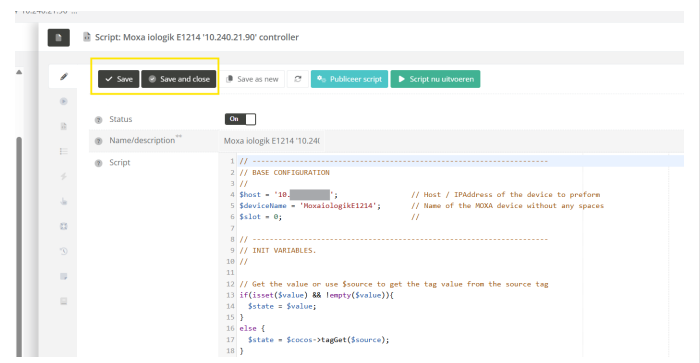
10.240.21.90

Script: Moxa iologik E1214 '10.240.21.90' controller

Save
Save and close
Save as new
Publiceer script
Script nu uitvoeren

Status
On

Name/description
Moxa iologik E1214 '10.24(

Script

1 // ---------------------------------------------------------------
2 // BASE CONFIGURATION
3 //
4 $host = '10.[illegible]'; // Host / IPAddress of the device to preform
5 $deviceName = 'MoxaiologikE1214'; // Name of the MOXA device without any spaces
6 $slot = 0; //
7
8 // ---------------------------------------------------------------
9 // INIT VARIABLES.
10 //
11
12 // Get the value or use $source to get the tag value from the source tag
13 if(isset($value) && !empty($value)){
14 $state = $value;
15 }
16 else {
17 $state = $cocos->tagGet($source);
18 }